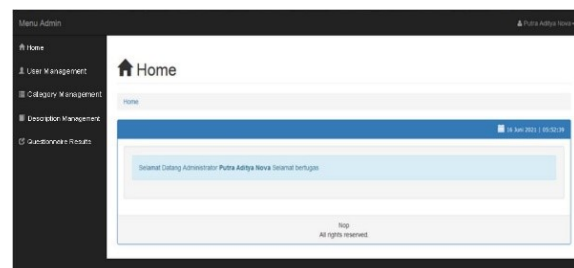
Menu Admin

Putra Aditya Nova

Home

User Management

Category Management

Description Management

Questionnaire Results

Home

Home

16 Juni 2021 | 05:52:39

Selamat Datang Administrator **Putra Aditya Nova** Selamat bertugas

Nop
All rights reserved.